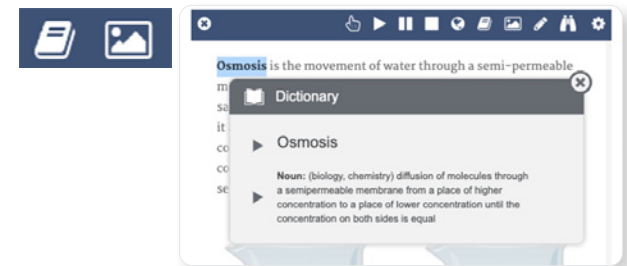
Osmosis is the movement of water through a semi-permeable

m
sa
it
co
co
se

Dictionary

Osmosis

Noun: (biology, chemistry) diffusion of molecules through a semipermeable membrane from a place of higher concentration to a place of lower concentration until the concentration on both sides is equal